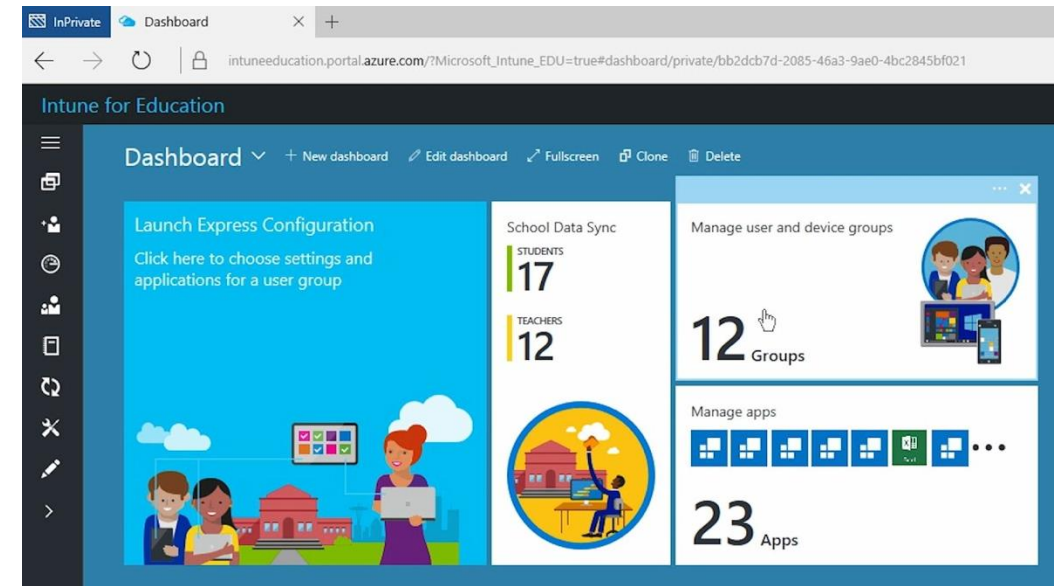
InPrivate Dashboard

intuneeducation.portal.azure.com/?Microsoft_Intune_EDU=true#dashboard/private/bb2dcb7d-2085-46a3-9ae0-4bc2845bf021

Intune for Education

Dashboard + New dashboard Edit dashboard Fullscreen Clone Delete

Launch Express Configuration

Click here to choose settings and applications for a user group

School Data Sync

STUDENTS
17

TEACHERS
12

Manage user and device groups

12 Groups

Manage apps

23 Apps